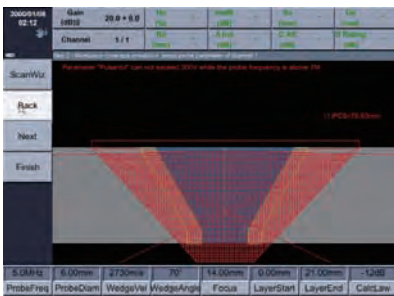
2000/01/08
02:12

Gain (dB)
20.0 + 0.0

Channel
1 / 1

ScanWiz

Back

Next

Finish

Parameter "PulserV" can not exceed 300V while the probe frequency is above 7M

5.0MHz | 6.00mm | 2730m/s | 70° | 14.00mm | 0.00mm | 21.00mm | -12dB
ProbeFreq | ProbeDiam | WedgeVel | WedgeAngle | Focus | LayerStart | LayerEnd | CalcLaw